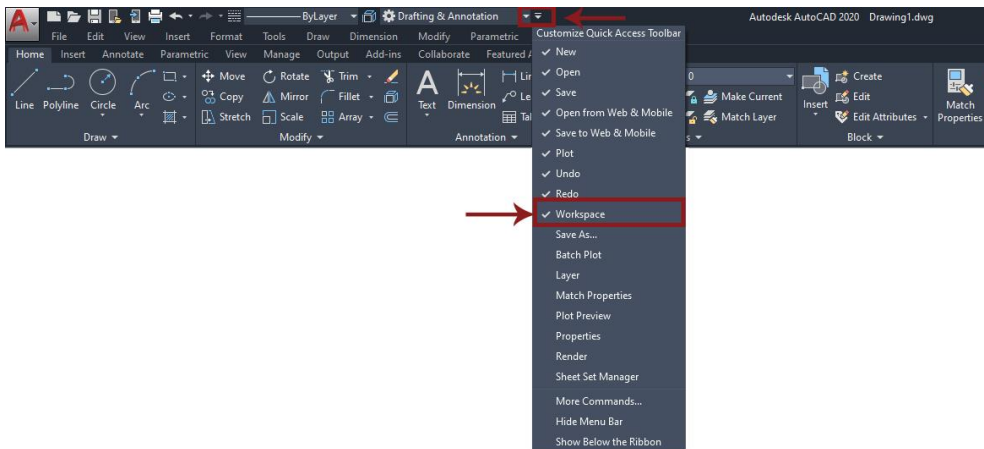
A
ByLayer
Drafting & Annotation
Autodesk AutoCAD 2020 Drawing1.dwg
File Edit View Insert Format Tools Draw Dimension Modify Parametric
Home Insert Annotate Parametric View Manage Output Add-ins Collaborate Featured A
Line Polyline Circle Arc
Draw
Move Rotate Trim
Copy Mirror Fillet
Stretch Scale Array
Modify
Text Dimension
Lin
Le
Tal
Annotation
0
Make Current
Match Layer
s
Insert
Create
Edit
Edit Attributes
Block
Match Properties

Customize Quick Access Toolbar
✓ New
✓ Open
✓ Save
✓ Open from Web & Mobile
✓ Save to Web & Mobile
✓ Plot
✓ Undo
✓ Redo
✓ Workspace
Save As...
Batch Plot
Layer
Match Properties
Plot Preview
Properties
Render
Sheet Set Manager
More Commands...
Hide Menu Bar
Show Below the Ribbon